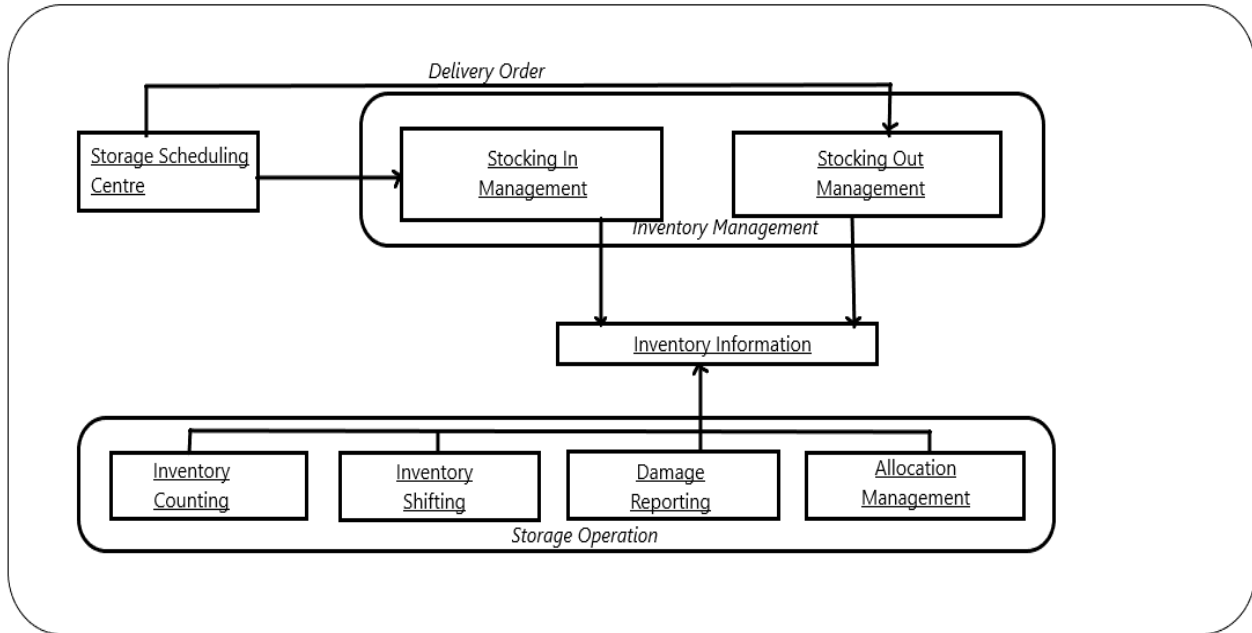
Delivery Order

Storage Scheduling Centre

Stocking In Management

Stocking Out Management

Inventory Management

Inventory Information

Inventory Counting

Inventory Shifting

Damage Reporting

Allocation Management

Storage Operation